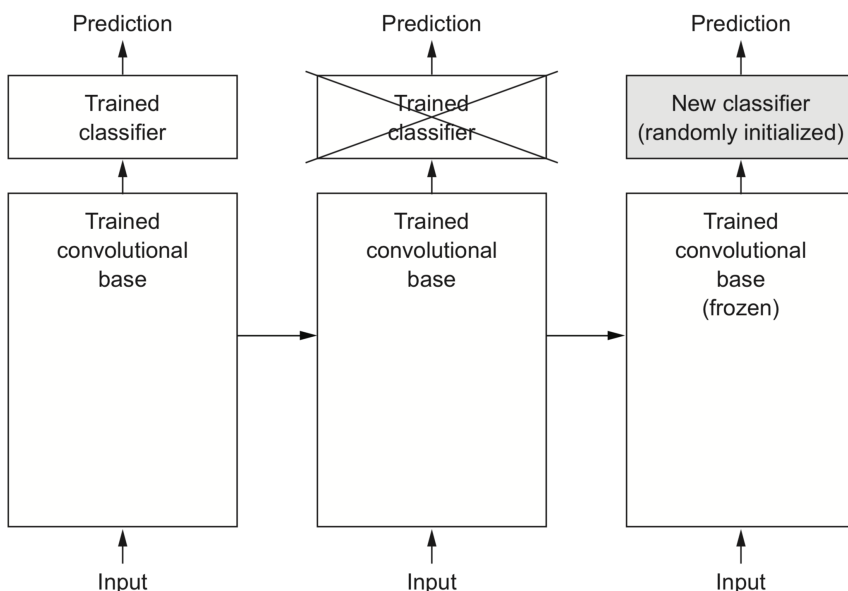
Prediction

Trained classifier

Trained convolutional base

Input

Prediction

Trained classifier

Trained convolutional base

Input

Prediction

New classifier (randomly initialized)

Trained convolutional base (frozen)

Input